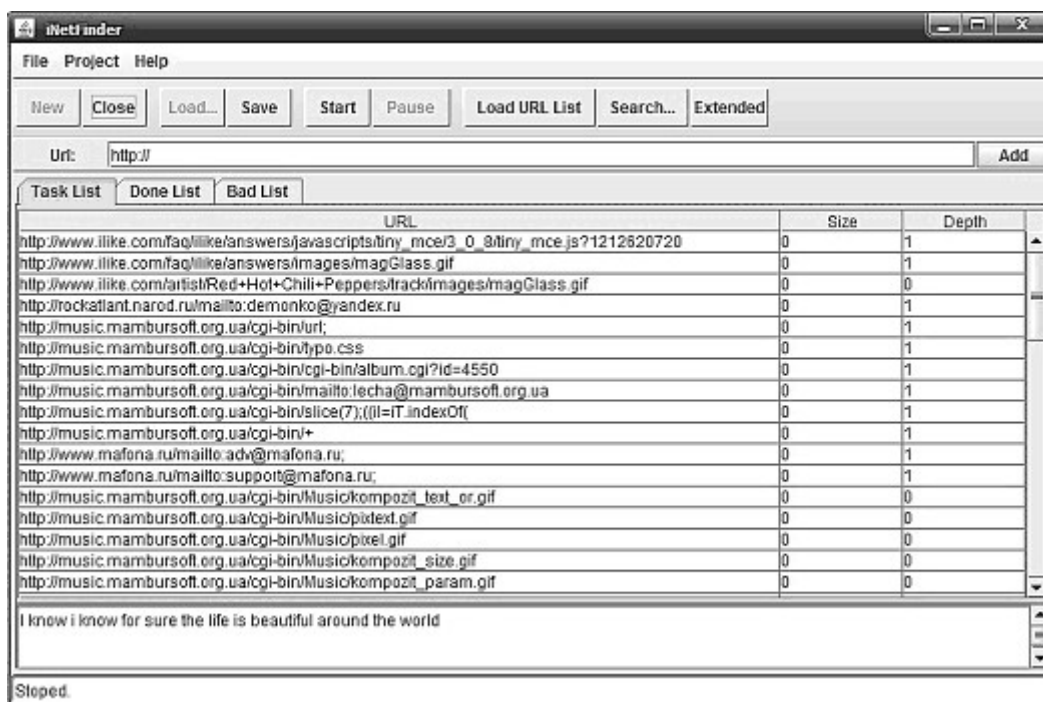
iNetFinder

File Project Help

New Close Load... Save Start Pause Load URL List Search... Extended

Url: http:// Add

Task List Done List Bad List

| URL | Size | Depth |
|---|---|---|
| http://www.ilike.com/faq/ilike/answers/javascripts/tiny_mce/3_0_8/tiny_mce.js?1212620720 | 0 | 1 |
| http://www.ilike.com/faq/ilike/answers/images/magGlass.gif | 0 | 1 |
| http://www.ilike.com/artist/Red+Hot+Chili+Peppers/track/images/magGlass.gif | 0 | 0 |
| http://rockatlant.narod.ru/mailto:demonko@yandex.ru | 0 | 1 |
| http://music.mambursoft.org.ua/cgi-bin/url; | 0 | 1 |
| http://music.mambursoft.org.ua/cgi-bin/typo.css | 0 | 1 |
| http://music.mambursoft.org.ua/cgi-bin/cgi-bin/album.cgi?id=4550 | 0 | 1 |
| http://music.mambursoft.org.ua/cgi-bin/mailto:lecha@mambursoft.org.ua | 0 | 1 |
| http://music.mambursoft.org.ua/cgi-bin/slice(7);((il=iT.indexOf( | 0 | 1 |
| http://music.mambursoft.org.ua/cgi-bin/+ | 0 | 1 |
| http://www.mafona.ru/mailto:adv@mafona.ru; | 0 | 1 |
| http://www.mafona.ru/mailto:support@mafona.ru; | 0 | 1 |
| http://music.mambursoft.org.ua/cgi-bin/Music/kompozit_text_or.gif | 0 | 0 |
| http://music.mambursoft.org.ua/cgi-bin/Music/pixtext.gif | 0 | 0 |
| http://music.mambursoft.org.ua/cgi-bin/Music/pixel.gif | 0 | 0 |
| http://music.mambursoft.org.ua/cgi-bin/Music/kompozit_size.gif | 0 | 0 |
| http://music.mambursoft.org.ua/cgi-bin/Music/kompozit_param.gif | 0 | 0 |

I know i know for sure the life is beautiful around the world

Stoped.